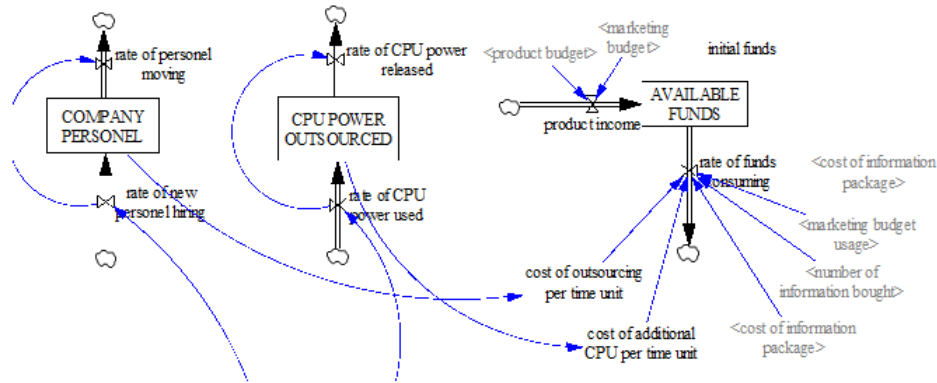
rate of personel moving

COMPANY PERSONEL

rate of new personel hiring

rate of CPU power released

CPU POWER OUTSOURCED

rate of CPU power used

<product budget>

<marketing budget>

initial funds

AVAILABLE FUNDS

product income

rate of funds consuming

<cost of information package>

<marketing budget usage>

<number of information bought>

<cost of information package>

cost of outsourcing per time unit

cost of additional CPU per time unit